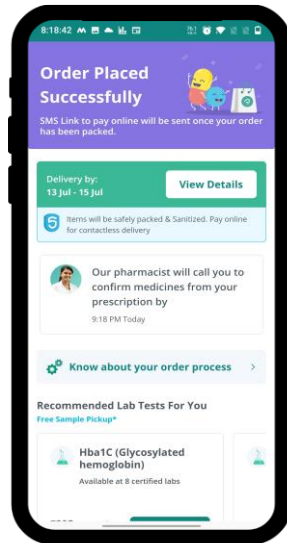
8:18:42

Order Placed Successfully

SMS Link to pay online will be sent once your order has been packed.

Delivery by:
13 Jul - 15 Jul

View Details

Items will be safely packed & Sanitized. Pay online for contactless delivery

Our pharmacist will call you to confirm medicines from your prescription by

9:18 PM Today

Know about your order process

Recommended Lab Tests For You

Free Sample Pickup*

Hba1C (Glycosylated hemoglobin)

Available at 8 certified labs